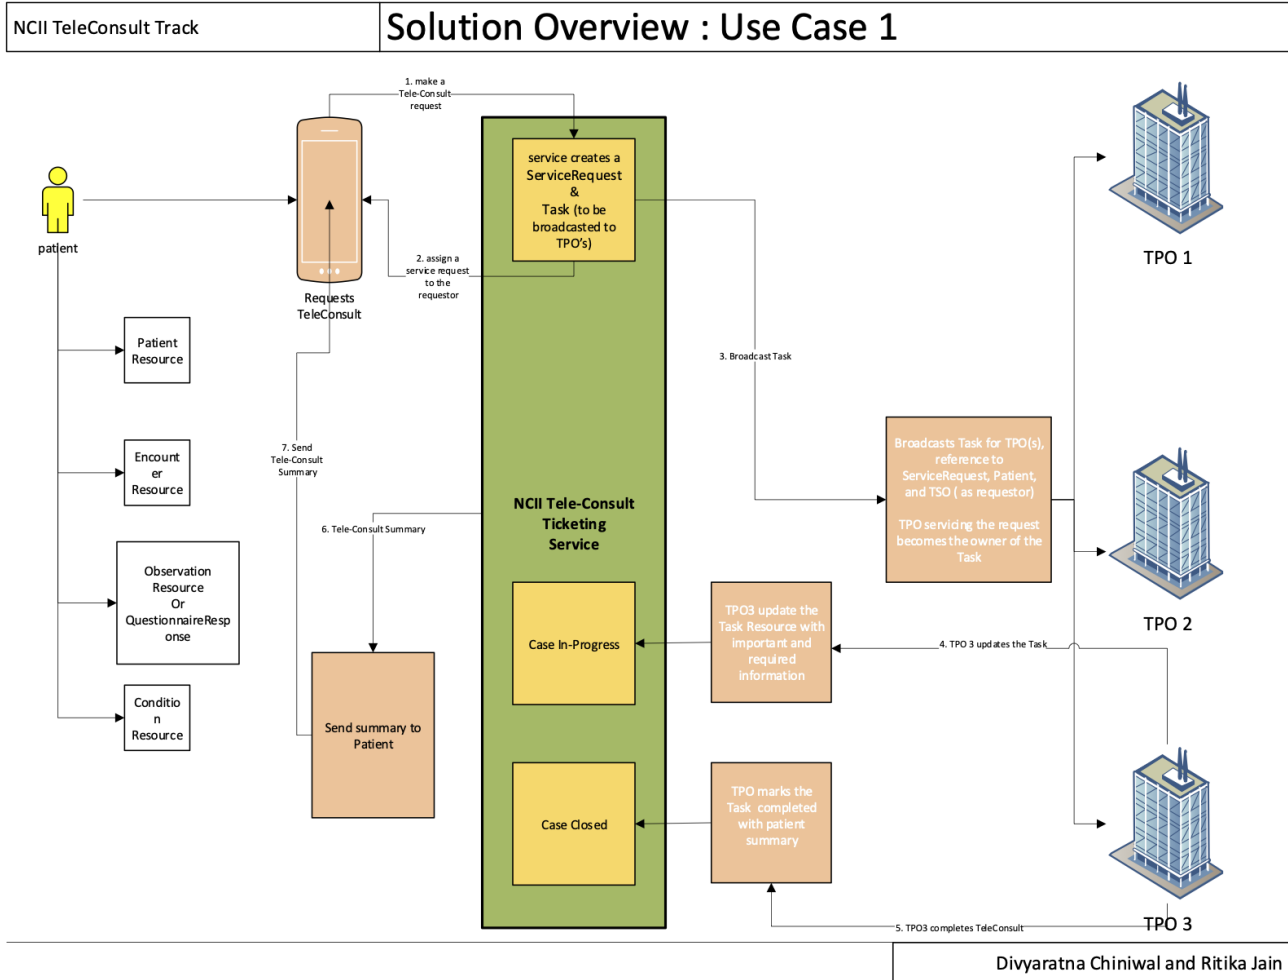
NCII TeleConsult Track

Solution Overview : Use Case 1

patient

1. make a Tele-Consult request

Requests TeleConsult

service creates a ServiceRequest & Task (to be broadcasted to TPO's)

2. assign a service request to the requestor

TPO 1

Patient Resource

Encounter Resource

Observation Resource Or QuestionnaireResponse

Condition Resource

3. Broadcast Task

7. Send Tele-Consult Summary

6. Tele-Consult Summary

NCII Tele-Consult Ticketing Service

Broadcasts Task for TPO(s), reference to ServiceRequest, Patient, and TSO ( as requestor)

TPO servicing the request becomes the owner of the Task

TPO 2

Case In-Progress

TPO3 update the Task Resource with important and required information

4. TPO 3 updates the Task

Send summary to Patient

Case Closed

TPO marks the Task completed with patient summary

5. TPO3 completes TeleConsult

TPO 3

Divyaratna Chiniwal and Ritika Jain